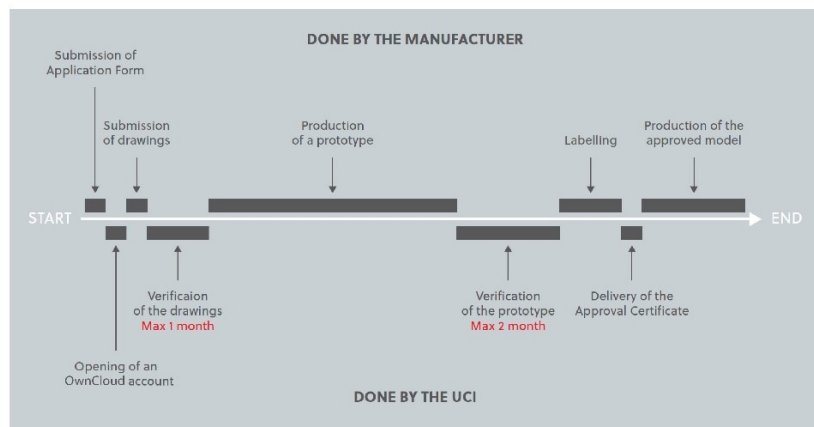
DONE BY THE MANUFACTURER

Submission of Application Form

Submission of drawings

Production of a prototype

Labelling

Production of the approved model

START

END

Opening of an OwnCloud account

Verificaion of the drawings
Max 1 month

Verification of the prototype
Max 2 month

Delivery of the Approval Certificate

DONE BY THE UCI